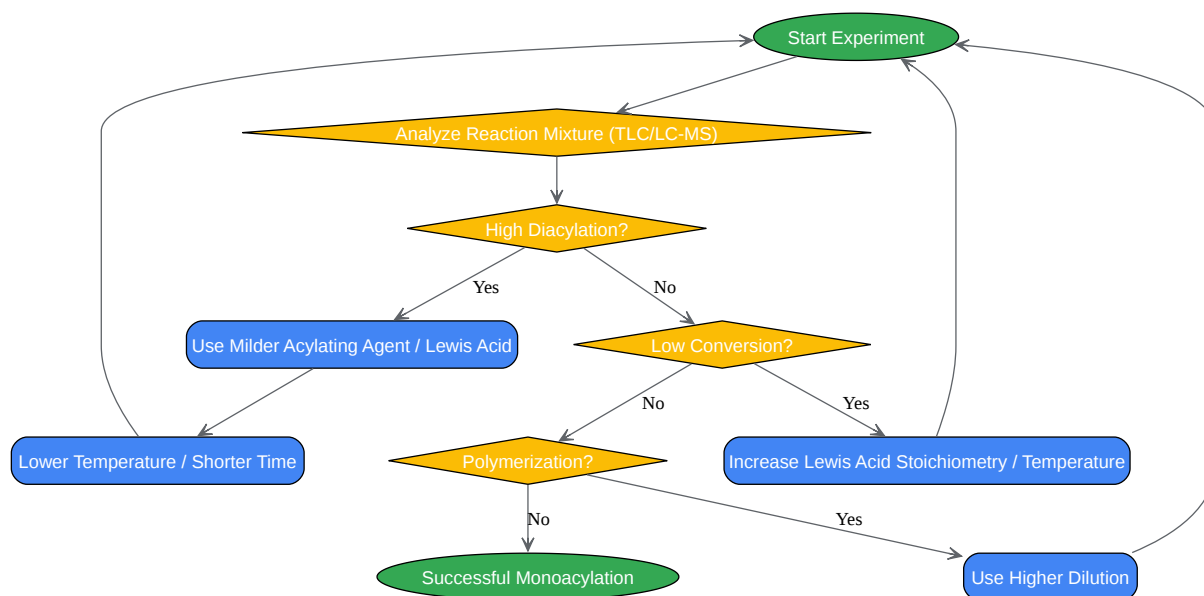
Start Experiment

Analyze Reaction Mixture (TLC/LC-MS)

High Diacylation?

Yes

No

Use Milder Acylating Agent / Lewis Acid

Low Conversion?

No

Yes

Lower Temperature / Shorter Time

Polymerization?

Increase Lewis Acid Stoichiometry / Temperature

No

Yes

Successful Monoacylation

Use Higher Dilution